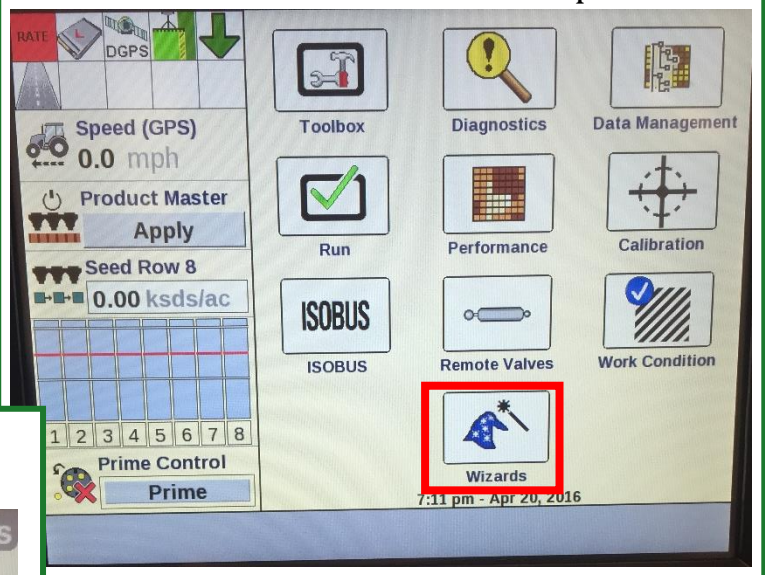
RATE

DGPS

Speed (GPS)
0.0 mph

Product Master
Apply

Seed Row 8
0.00 ksds/ac

1 2 3 4 5 6 7 8

Prime Control
Prime

Toolbox

Diagnostics

Data Management

Run

Performance

Calibration

ISOBUS

ISOBUS

Remote Valves

Work Condition

Wizards

7:11 pm - Apr 20, 2016